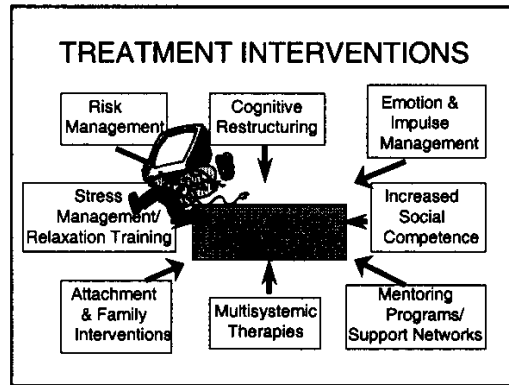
TREATMENT INTERVENTIONS

Risk Management

Cognitive Restructuring

Emotion & Impulse Management

Stress Management/ Relaxation Training

Increased Social Competence

Attachment & Family Interventions

Multisystemic Therapies

Mentoring Programs/ Support Networks